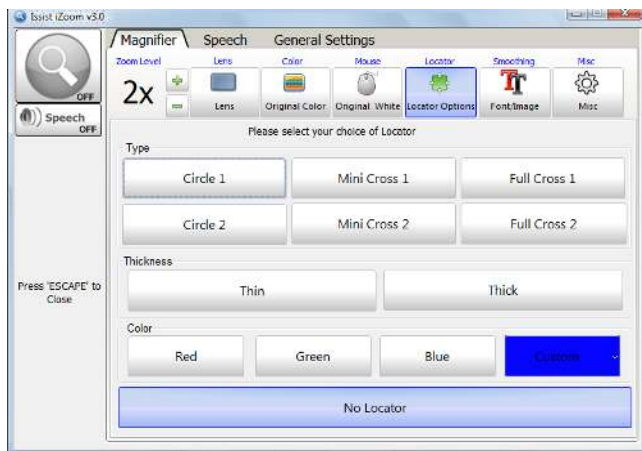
Issist iZoom v3.0

OFF

Speech OFF

Press 'ESCAPE' to Close

Magnifier | Speech | General Settings

Zoom Level
2x

Lens
Lens

Color
Original Color

Mouse
Original White

Locator
Locator Options

Smoothing
Font/Image

Misc
Misc

Please select your choice of Locator

Type

| Circle 1 | Mini Cross 1 | Full Cross 1 |
|---|---|---|
| Circle 2 | Mini Cross 2 | Full Cross 2 |

Thickness

Thin | Thick

Color

Red | Green | Blue | Custom

No Locator